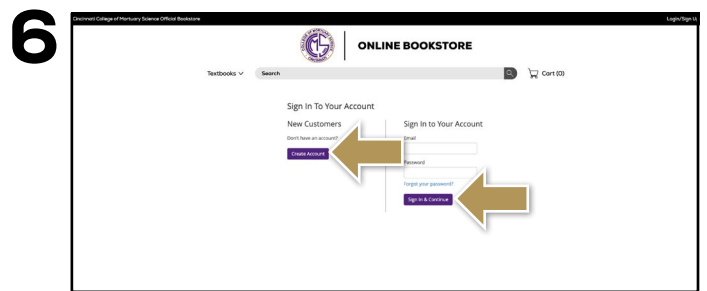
6

Cincinnati College of Mortuary Science Official Bookstore

Login/Sign U

ONLINE BOOKSTORE

Textbooks

Search

Cart (0)

Sign In To Your Account

New Customers

Don't have an account?

Create Account

Sign In to Your Account

Email

Password

Forgot your password?

Sign In & Continue